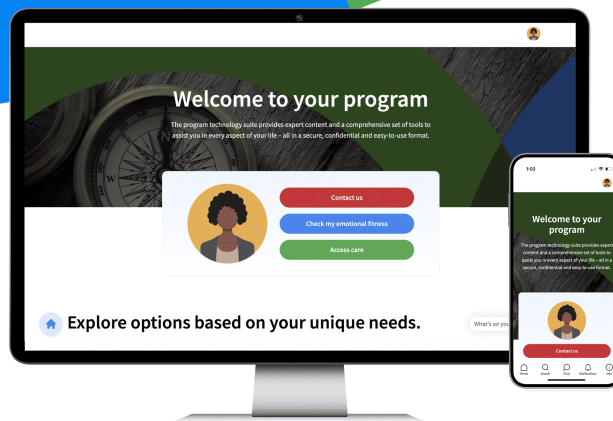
Welcome to your program

The program technology suite provides expert content and a comprehensive set of tools to assist you in every aspect of your life – all in a secure, confidential and easy-to-use format.

Contact us

Check my emotional fitness

Access care

Explore options based on your unique needs.

What's on you

9:00

Welcome to your program

The program technology suite provides expert content and a comprehensive set of tools to assist you in every aspect of your life – all in a secure, confidential and easy-to-use format.

Contact us

Home Search Chat Notifications Info